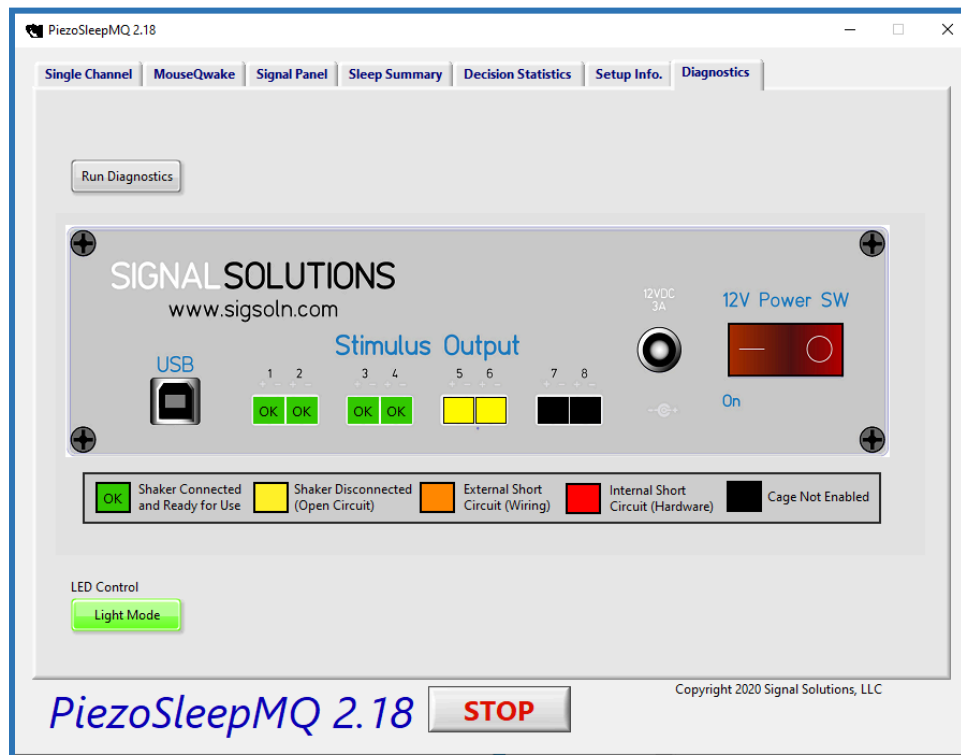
PiezoSleepMQ 2.18

Single Channel | MouseQwake | Signal Panel | Sleep Summary | Decision Statistics | Setup Info. | Diagnostics

Run Diagnostics

SIGNALSOLUTIONS
www.sigsoln.com

Stimulus Output

USB

1 2
+ - + -
OK OK

3 4
+ - + -
OK OK

5 6
+ - + -

7 8
+ - + -

12VDC
3A

12V Power SW

On

OK Shaker Connected and Ready for Use
Shaker Disconnected (Open Circuit)
External Short Circuit (Wiring)
Internal Short Circuit (Hardware)
Cage Not Enabled

LED Control
Light Mode

PiezoSleepMQ 2.18

STOP

Copyright 2020 Signal Solutions, LLC